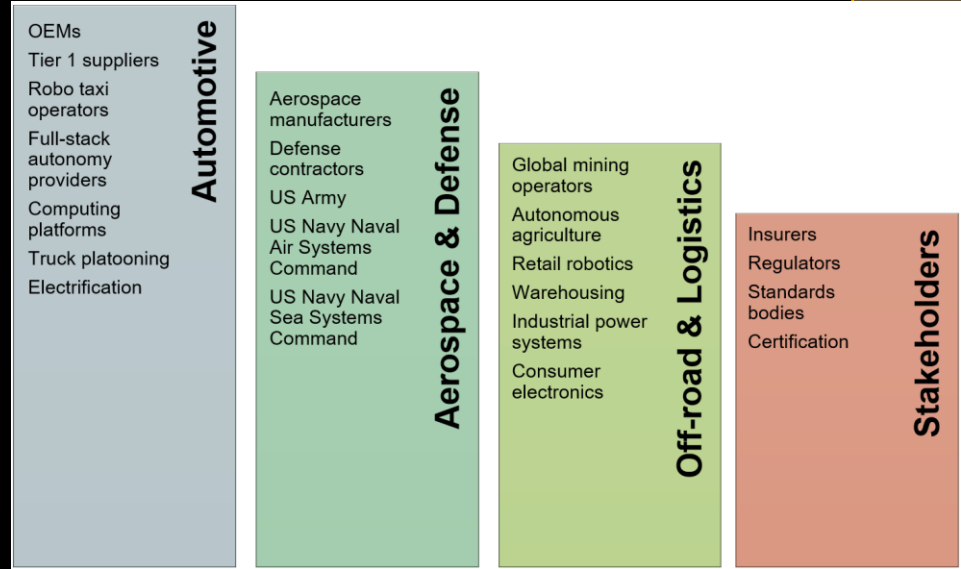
Automotive

OEMs
Tier 1 suppliers
Robo taxi operators
Full-stack autonomy providers
Computing platforms
Truck platooning
Electrification

Aerospace & Defense

Aerospace manufacturers
Defense contractors
US Army
US Navy Naval Air Systems Command
US Navy Naval Sea Systems Command

Off-road & Logistics

Global mining operators
Autonomous agriculture
Retail robotics
Warehousing
Industrial power systems
Consumer electronics

Stakeholders

Insurers
Regulators
Standards bodies
Certification